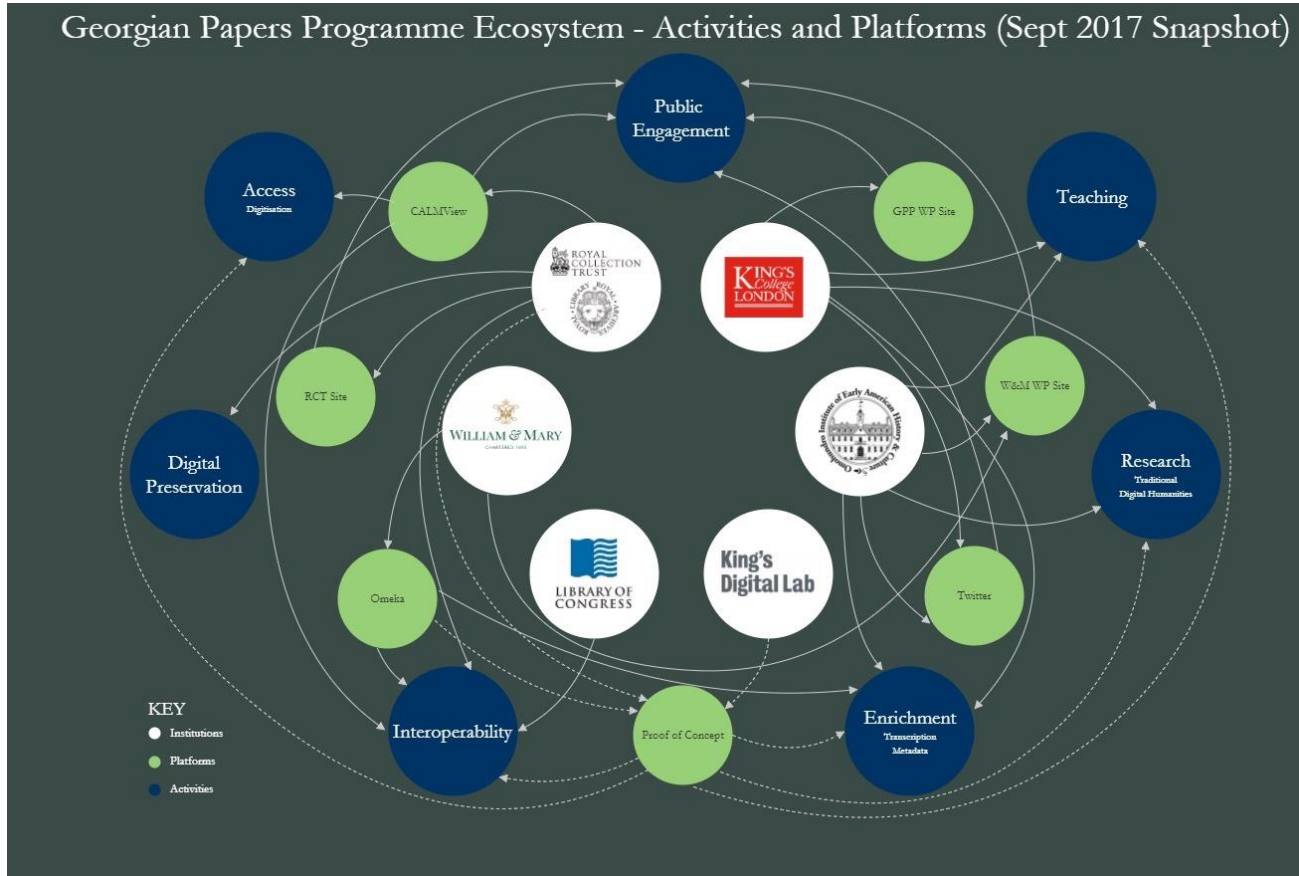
Georgian Papers Programme Ecosystem - Activities and Platforms (Sept 2017 Snapshot)

Public Engagement

Access
Digitisation

CALMView

GPP WP Site

Teaching

ROYAL COLLECTION TRUST

ROYAL LIBRARY

KING'S College LONDON

RCT Site

W&M WP Site

Digital Preservation

WILLIAM & MARY
CHARTERED 1693

Omohundro Institute of Early American History & Culture

Research
Traditional
Digital Humanities

LIBRARY OF CONGRESS

King's Digital Lab

Omeka

Twitter

KEY
Institutions
Platforms
Activities

Interoperability

Proof of Concept

Enrichment
Transcription
Metadata